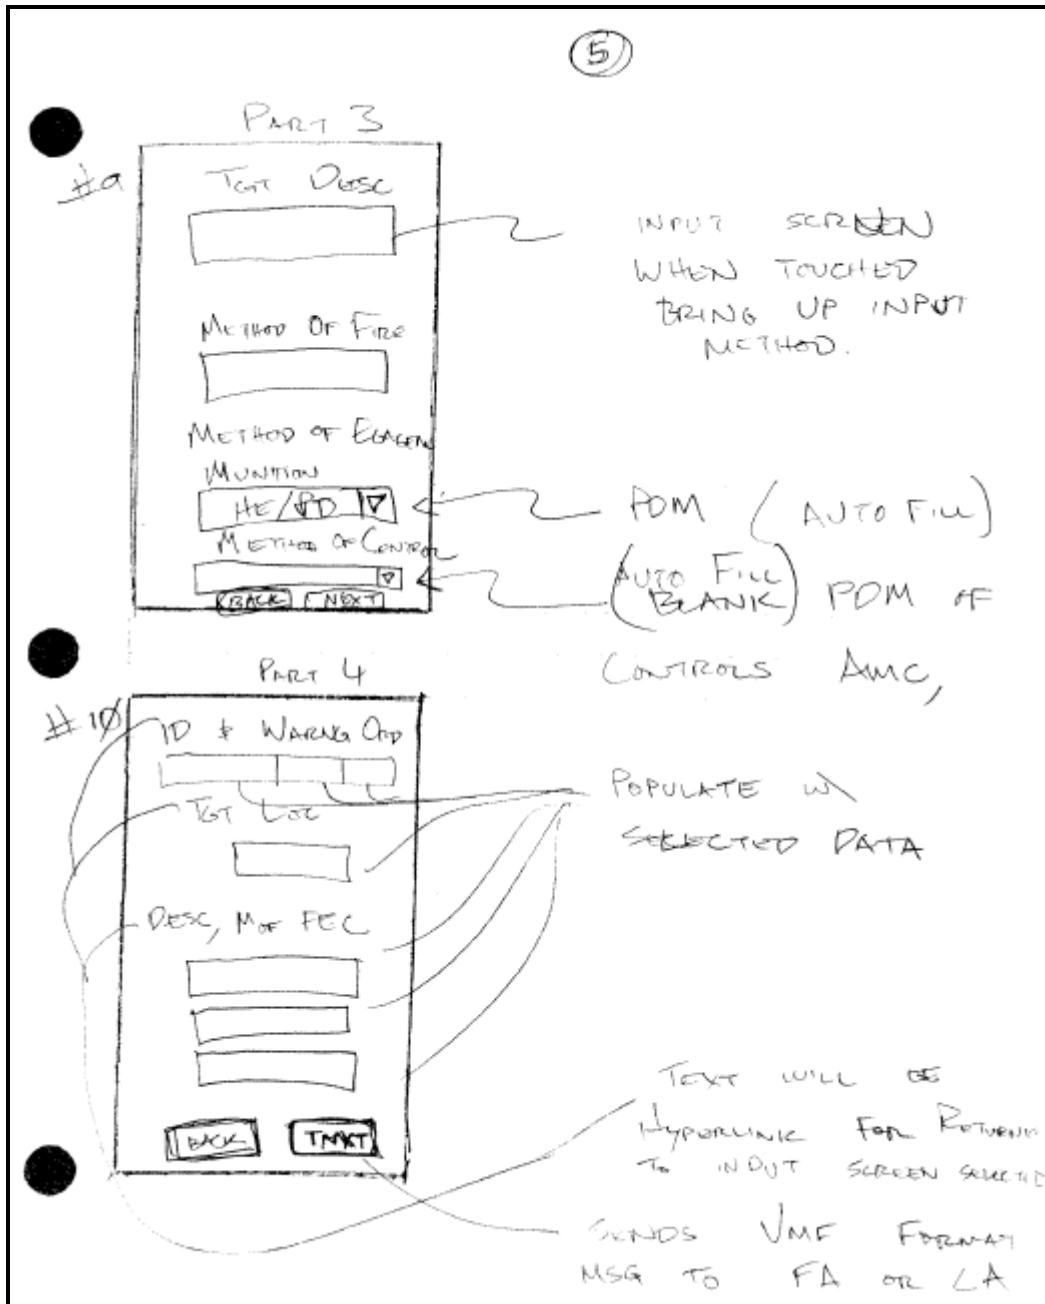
5

PART 3

#9

TGT DESC

INPUT SCREEN WHEN TOUCHED BRING UP INPUT METHOD.

METHOD OF FIRE

METHOD OF ENGAGEMENT

MUNITION

HE/PD ▽

POM (AUTO FILL)

METHOD OF CONTROL

▽

(AUTO FILL BLANK) POM OF CONTROLS AMC,

BACK NEXT

PART 4

#10

ID & WARNG ORD

TGT LOC

POPULATE W\ SELECTED DATA

DESC, MOF FEC

TEXT WILL BE HYPERLINK FOR RETURNING TO INPUT SCREEN SELECTED

BACK TMKT

SENDS VMF FORMAT MSG TO FA OR LA